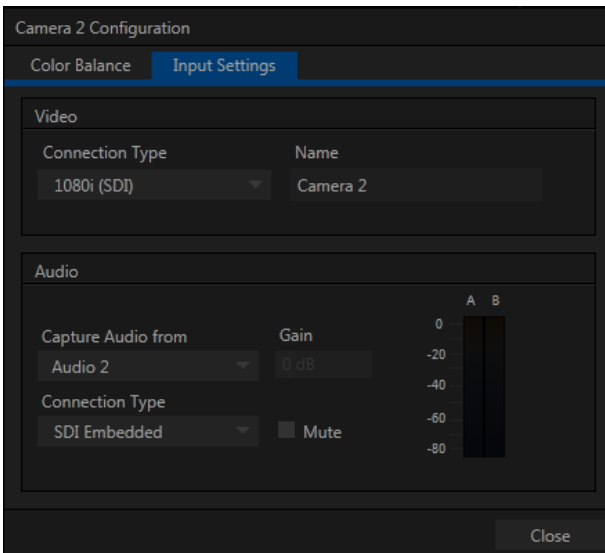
Camera 2 Configuration

Color Balance | Input Settings

Video

Connection Type
1080i (SDI)

Name
Camera 2

Audio

Capture Audio from
Audio 2

Gain
0 dB

Connection Type
SDI Embedded

Mute

A B
0
-20
-40
-60
-80

Close